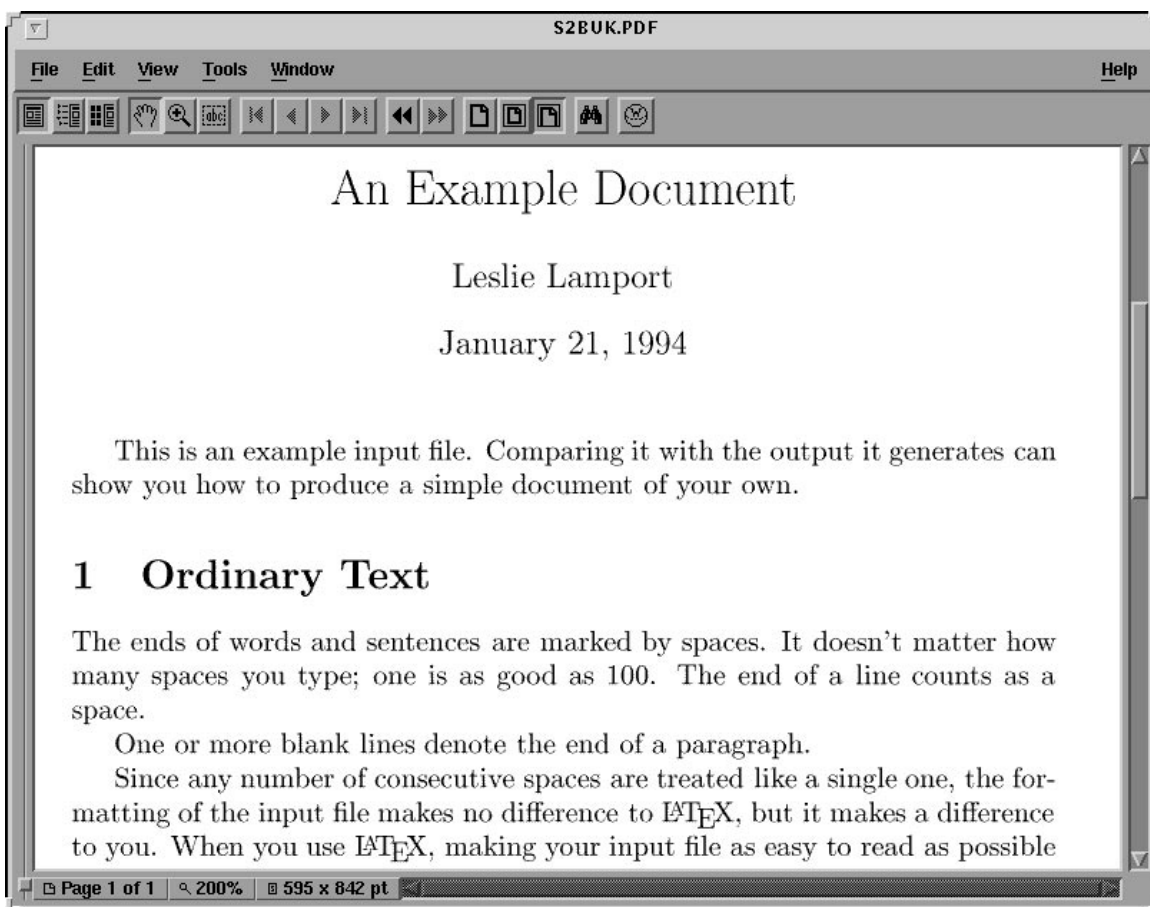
S2BUK.PDF

File Edit View Tools Window Help

An Example Document

Leslie Lamport

January 21, 1994

This is an example input file. Comparing it with the output it generates can show you how to produce a simple document of your own.

1 Ordinary Text

The ends of words and sentences are marked by spaces. It doesn't matter how many spaces you type; one is as good as 100. The end of a line counts as a space.

One or more blank lines denote the end of a paragraph.

Since any number of consecutive spaces are treated like a single one, the formatting of the input file makes no difference to LaTeX, but it makes a difference to you. When you use LaTeX, making your input file as easy to read as possible

Page 1 of 1 200% 595 x 842 pt